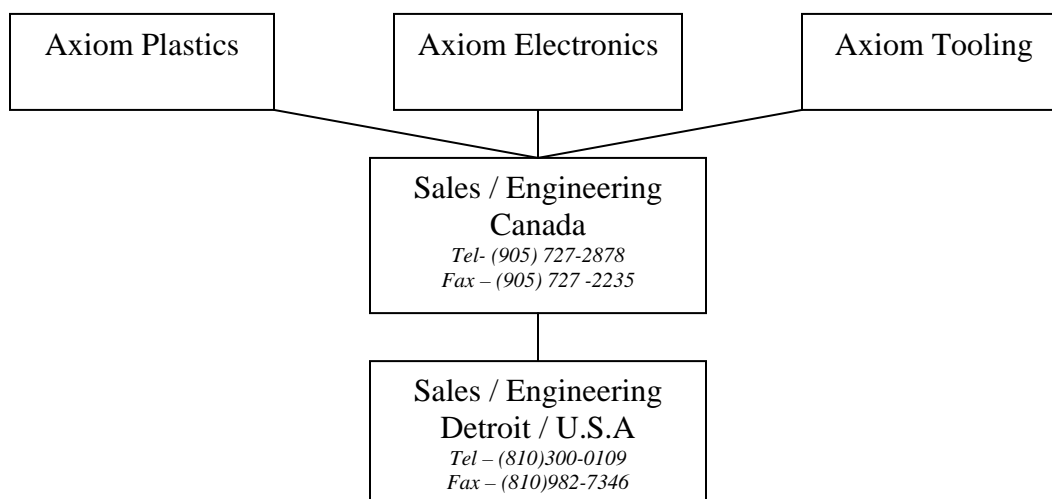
Axiom Plastics

Axiom Electronics

Axiom Tooling

Sales / Engineering
Canada
*Tel- (905) 727-2878*
*Fax – (905) 727 -2235*

Sales / Engineering
Detroit / U.S.A
*Tel – (810)300-0109*
*Fax – (810)982-7346*